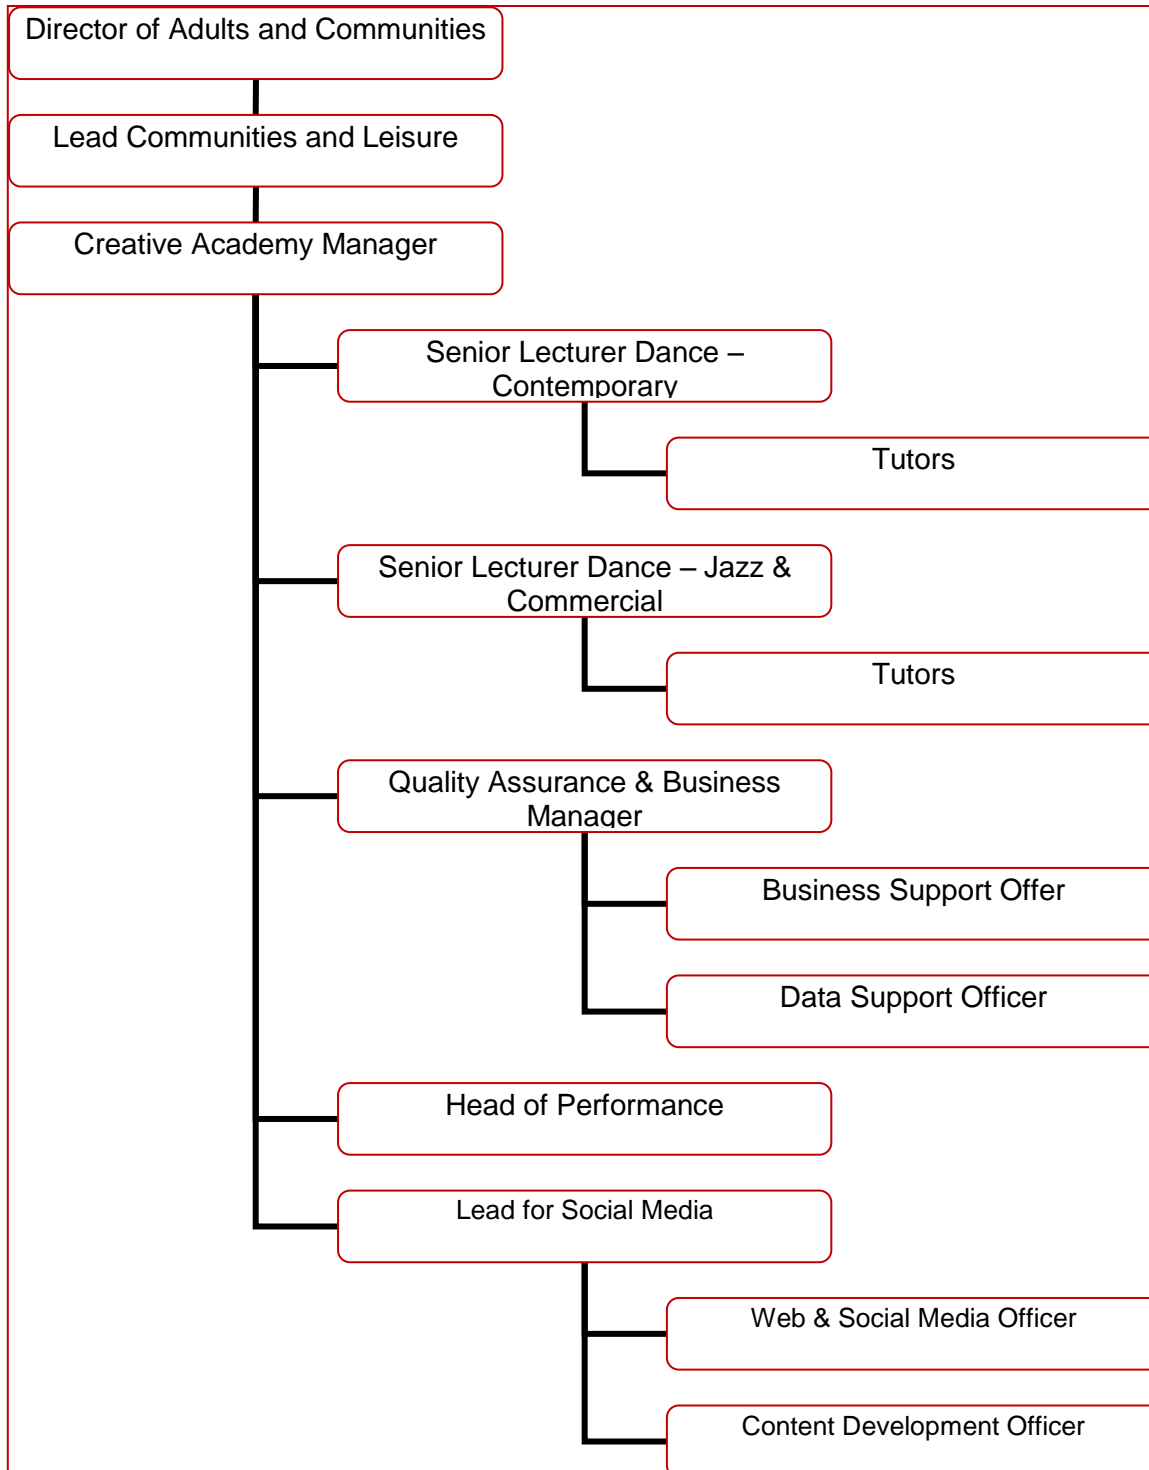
Director of Adults and Communities

Lead Communities and Leisure

Creative Academy Manager

Senior Lecturer Dance – Contemporary

Tutors

Senior Lecturer Dance – Jazz & Commercial

Tutors

Quality Assurance & Business Manager

Business Support Offer

Data Support Officer

Head of Performance

Lead for Social Media

Web & Social Media Officer

Content Development Officer